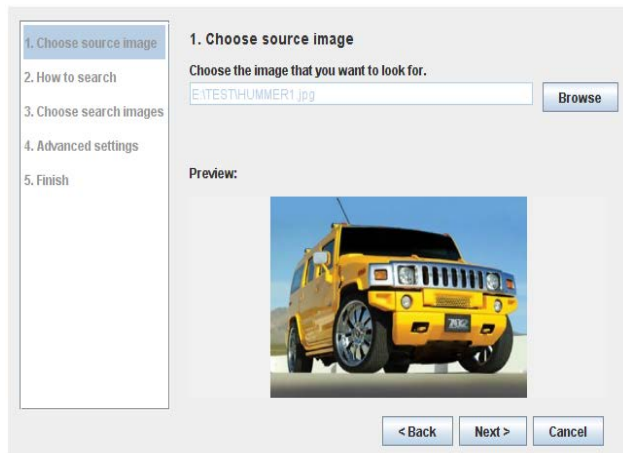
1. Choose source image
2. How to search
3. Choose search images
4. Advanced settings
5. Finish

1. Choose source image

Choose the image that you want to look for.

E:\TEST\HUMMER1.jpg

Browse

Preview:

< Back

Next >

Cancel